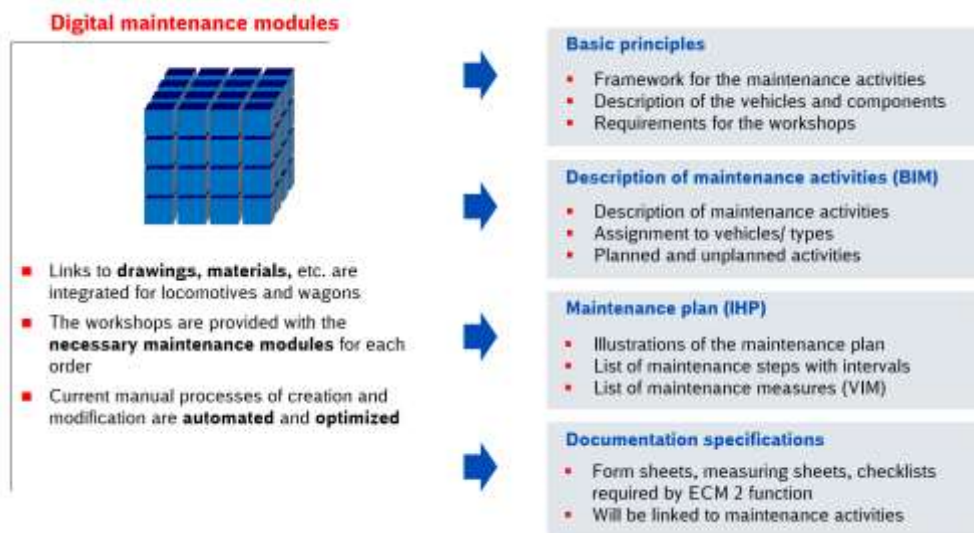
Digital maintenance modules

- Links to **drawings, materials,** etc. are integrated for locomotives and wagons
- The workshops are provided with the **necessary maintenance modules** for each order
- Current manual processes of creation and modification are **automated** and **optimized**

Basic principles
- Framework for the maintenance activities
- Description of the vehicles and components
- Requirements for the workshops

Description of maintenance activities (BIM)
- Description of maintenance activities
- Assignment to vehicles/ types
- Planned and unplanned activities

Maintenance plan (IHP)
- Illustrations of the maintenance plan
- List of maintenance steps with intervals
- List of maintenance measures (VIM)

Documentation specifications
- Form sheets, measuring sheets, checklists required by ECM 2 function
- Will be linked to maintenance activities